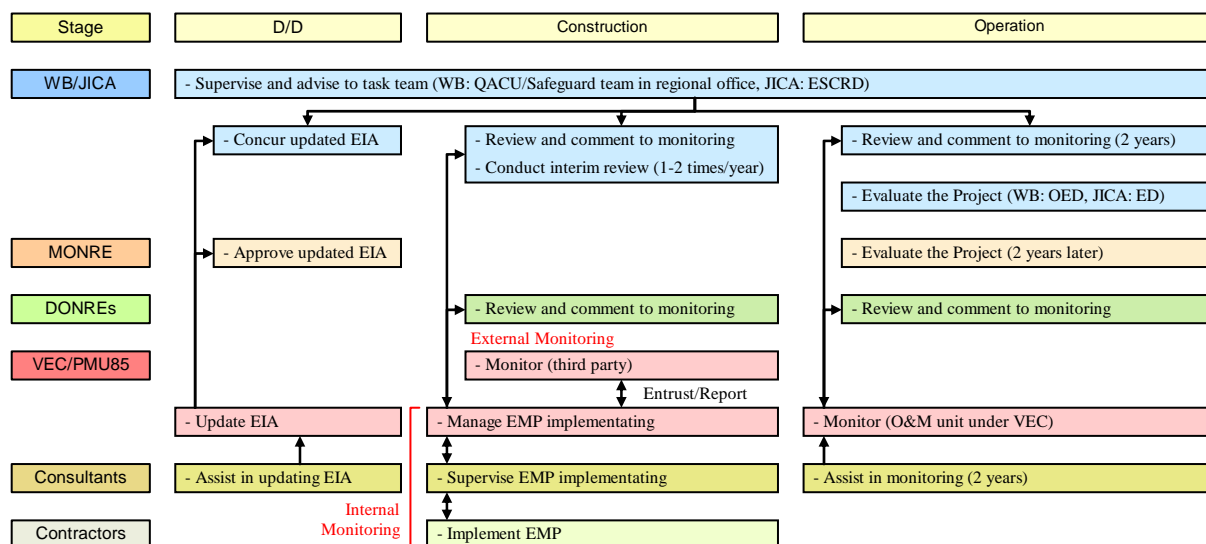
Stage
D/D
Construction
Operation

WB/JICA
- Supervise and advise to task team (WB: QACU/Safeguard team in regional office, JICA: ESCRD)

- Concur updated EIA
- Review and comment to monitoring
- Conduct interim review (1-2 times/year)
- Review and comment to monitoring (2 years)
- Evaluate the Project (WB: OED, JICA: ED)

MONRE
- Approve updated EIA
- Evaluate the Project (2 years later)

DONREs
- Review and comment to monitoring
- Review and comment to monitoring

External Monitoring
VEC/PMU85
- Monitor (third party)
Entrust/Report

- Update EIA
- Manage EMP implementating
- Monitor (O&M unit under VEC)

Consultants
- Assist in updating EIA
- Supervise EMP implementating
- Assist in monitoring (2 years)

Internal Monitoring
Contractors
- Implement EMP